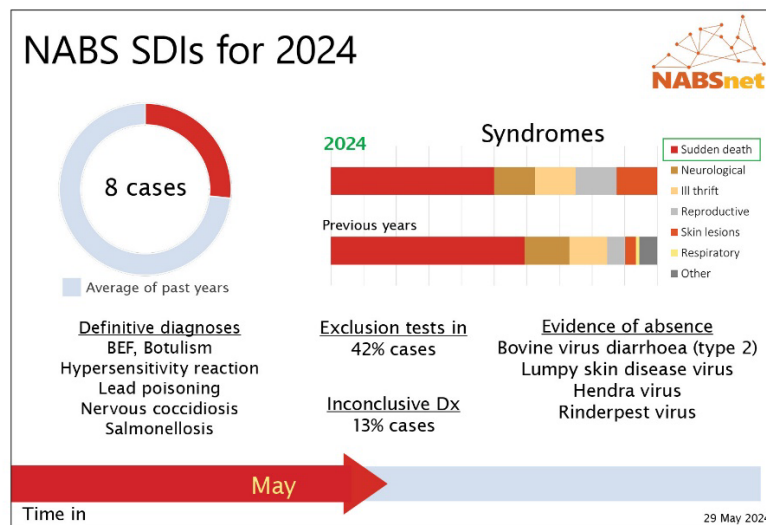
NABS SDIs for 2024

NABSnet

8 cases

Average of past years

2024

Syndromes

Previous years

Sudden death
Neurological
Ill thrift
Reproductive
Skin lesions
Respiratory
Other

Definitive diagnoses
BEF, Botulism
Hypersensitivity reaction
Lead poisoning
Nervous coccidiosis
Salmonellosis

Exclusion tests in
42% cases

Inconclusive Dx
13% cases

Evidence of absence
Bovine virus diarrhoea (type 2)
Lumpy skin disease virus
Hendra virus
Rinderpest virus

May

Time in

29 May 2024